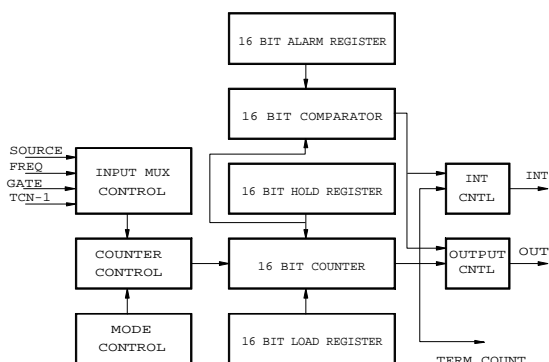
16 BIT ALARM REGISTER

16 BIT COMPARATOR

SOURCE
FREQ
GATE
TCN-1

INPUT MUX CONTROL

16 BIT HOLD REGISTER

INT CNTL

INT

COUNTER CONTROL

16 BIT COUNTER

OUTPUT CNTL

OUT

MODE CONTROL

16 BIT LOAD REGISTER

TERM COUNT